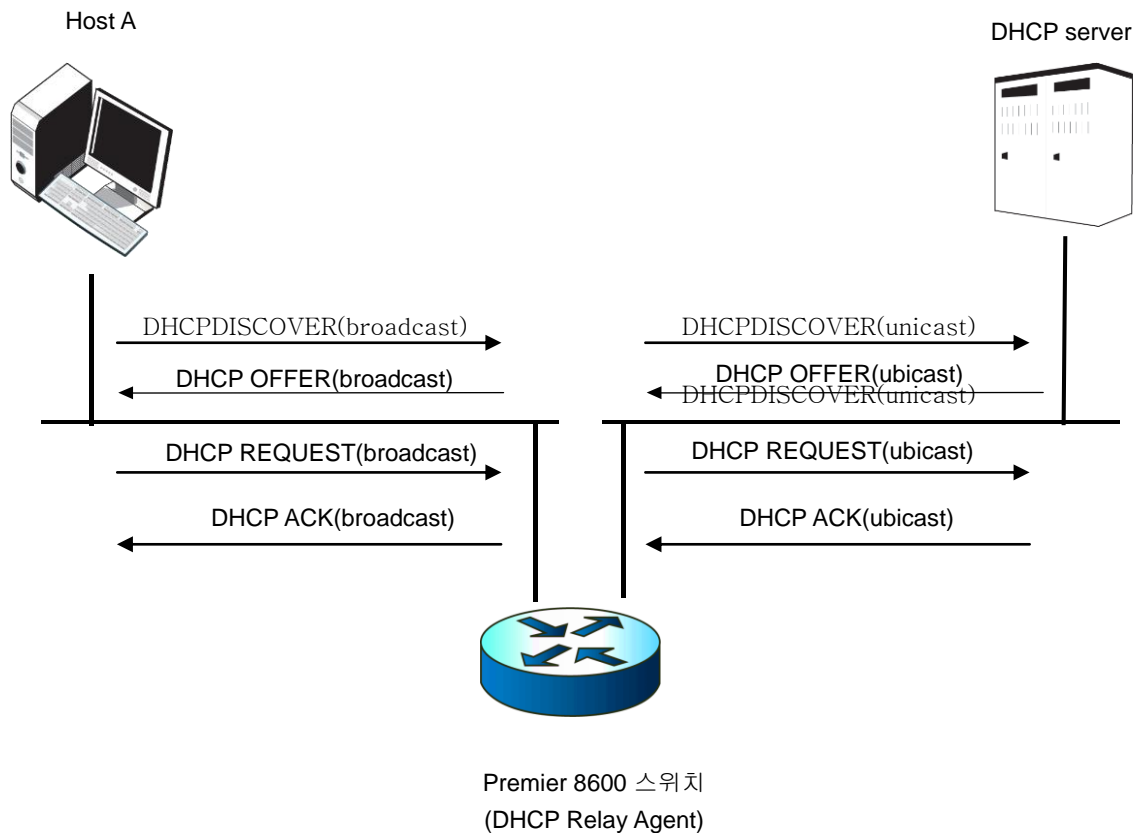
Host A

DHCP server

DHCPDISCOVER(broadcast)

DHCP OFFER(broadcast)

DHCPDISCOVER(unicast)

DHCP OFFER(ubicast)

DHCPDISCOVER(unicast)

DHCP REQUEST(broadcast)

DHCP ACK(broadcast)

DHCP REQUEST(ubicast)

DHCP ACK(ubicast)

Premier 8600 스위치
(DHCP Relay Agent)